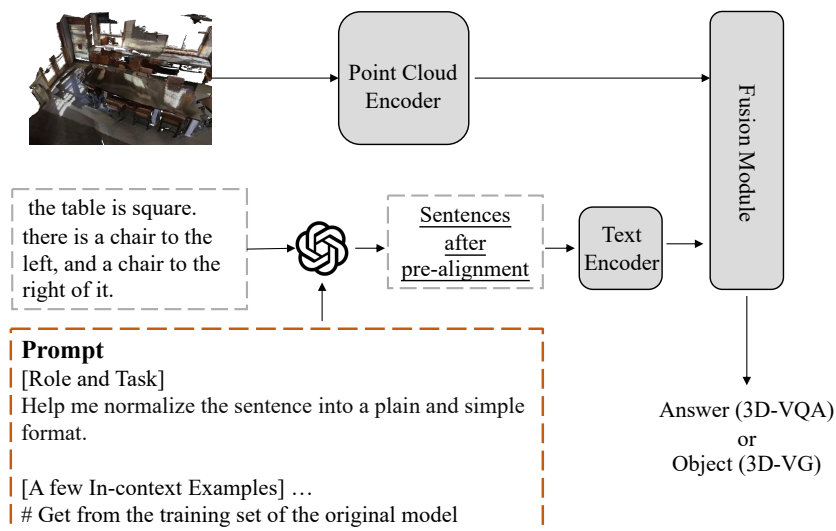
Point Cloud Encoder

Fusion Module

the table is square. there is a chair to the left, and a chair to the right of it.

Sentences after pre-alignment

Text Encoder

Prompt
[Role and Task]
Help me normalize the sentence into a plain and simple format.

[A few In-context Examples] …
# Get from the training set of the original model

Answer (3D-VQA)
or
Object (3D-VG)